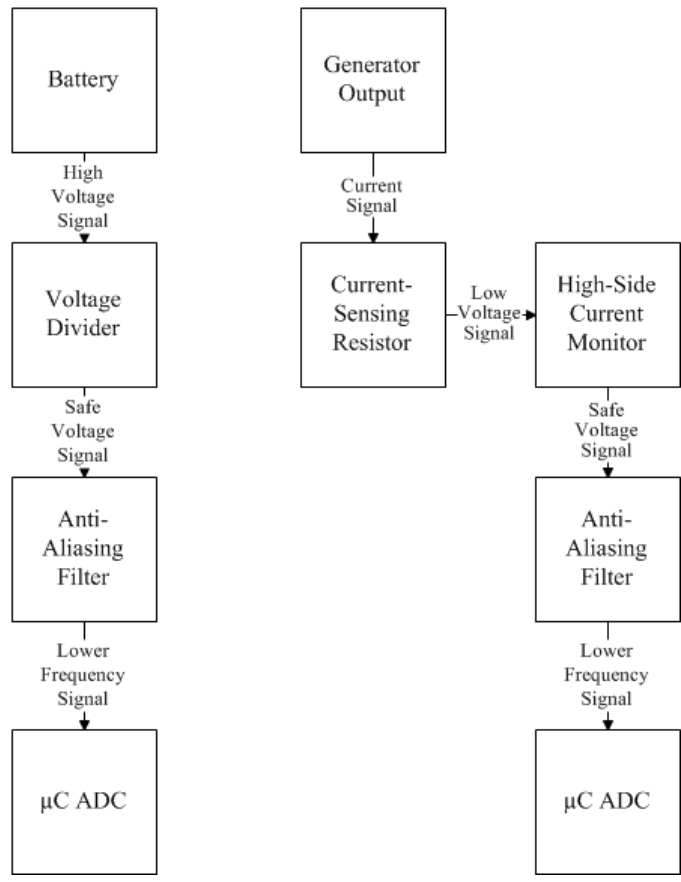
Battery

High Voltage Signal

Voltage Divider

Safe Voltage Signal

Anti-Aliasing Filter

Lower Frequency Signal

μC ADC

Generator Output

Current Signal

Current-Sensing Resistor

Low Voltage Signal

High-Side Current Monitor

Safe Voltage Signal

Anti-Aliasing Filter

Lower Frequency Signal

μC ADC